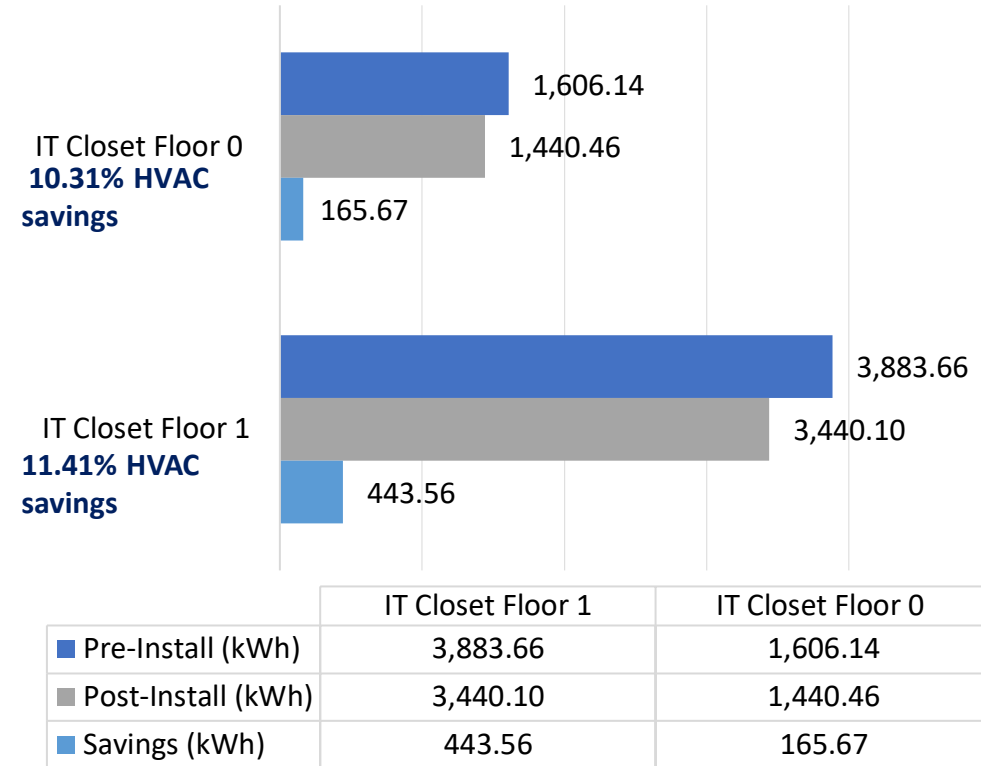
IT Closet Floor 0
10.31% HVAC savings

1,606.14
1,440.46
165.67

IT Closet Floor 1
11.41% HVAC savings

3,883.66
3,440.10
443.56

| | IT Closet Floor 1 | IT Closet Floor 0 |
|---|---|---|
| Pre-Install (kWh) | 3,883.66 | 1,606.14 |
| Post-Install (kWh) | 3,440.10 | 1,440.46 |
| Savings (kWh) | 443.56 | 165.67 |